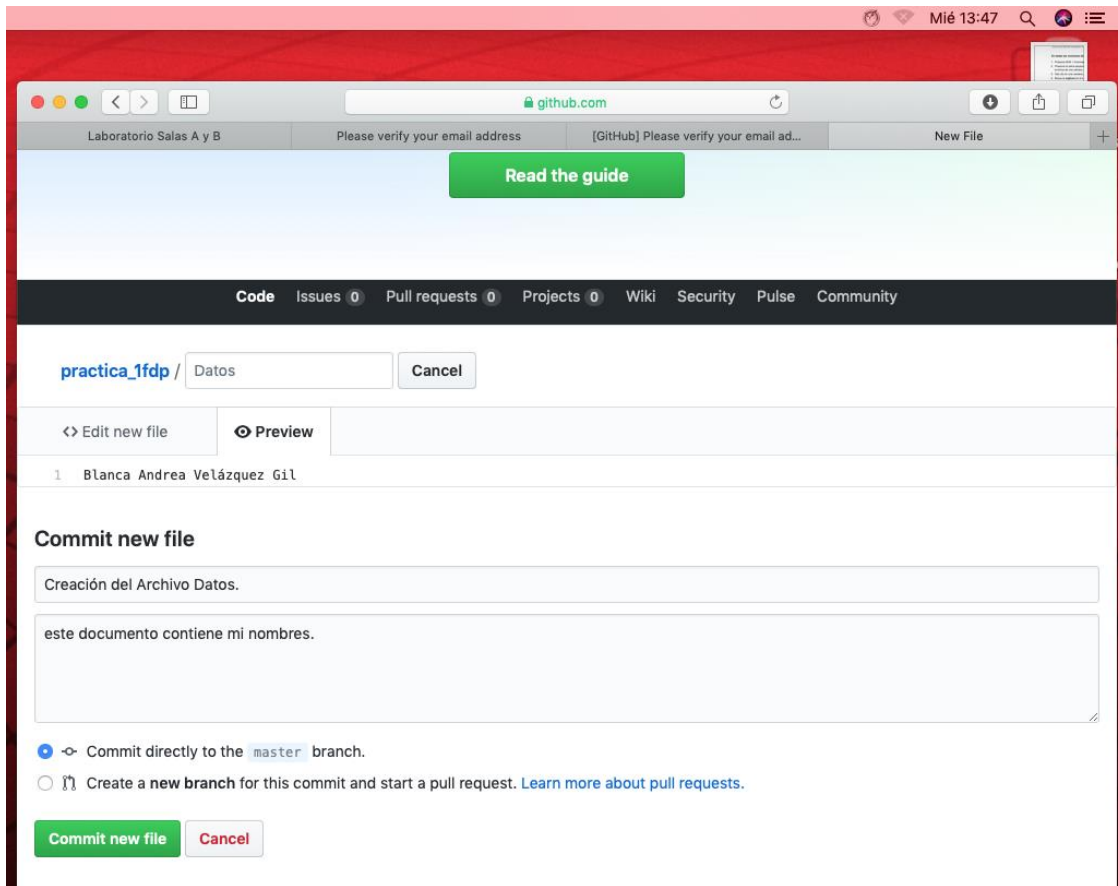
Mié 13:47

github.com

Laboratorio Salas A y B | Please verify your email address | [GitHub] Please verify your email ad... | New File

Read the guide

Code Issues 0 Pull requests 0 Projects 0 Wiki Security Pulse Community

practica_1fdp / Datos Cancel

<> Edit new file | Preview

1 Blanca Andrea Velázquez Gil

Commit new file

Creación del Archivo Datos.

este documento contiene mi nombres.

Commit directly to the master branch.

Create a new branch for this commit and start a pull request. Learn more about pull requests.

Commit new file Cancel